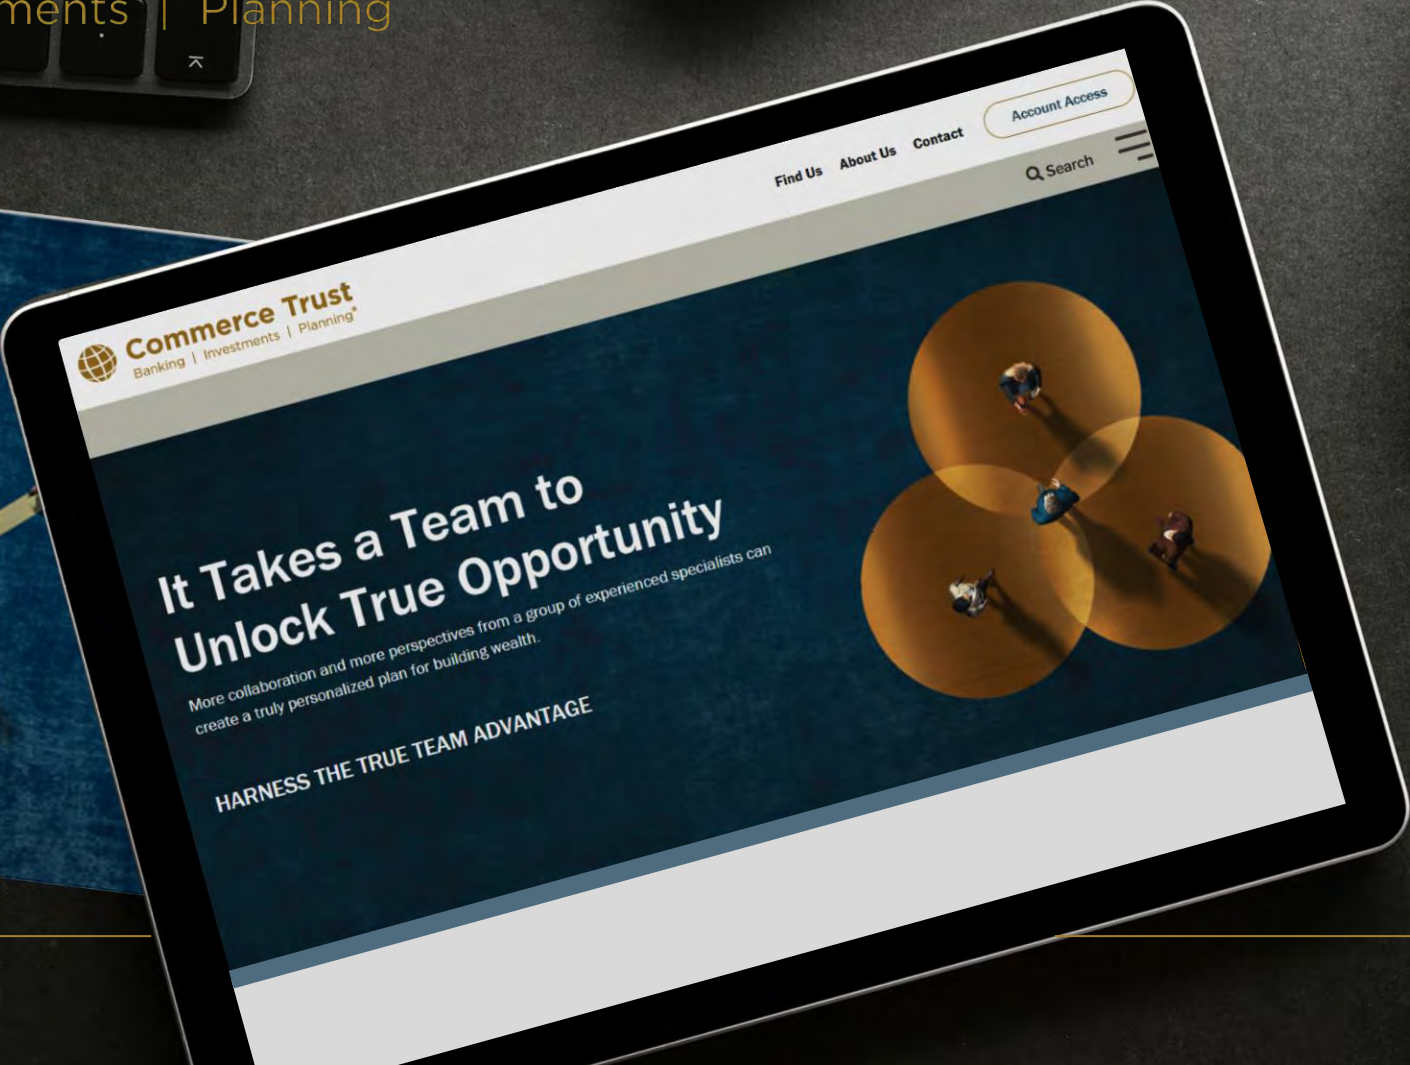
ments | Planning

Commerce Trust
Banking | Investments | Planning®

Find Us About Us Contact Account Access

Search

It Takes a Team to Unlock True Opportunity

More collaboration and more perspectives from a group of experienced specialists can create a truly personalized plan for building wealth.

HARNESS THE TRUE TEAM ADVANTAGE